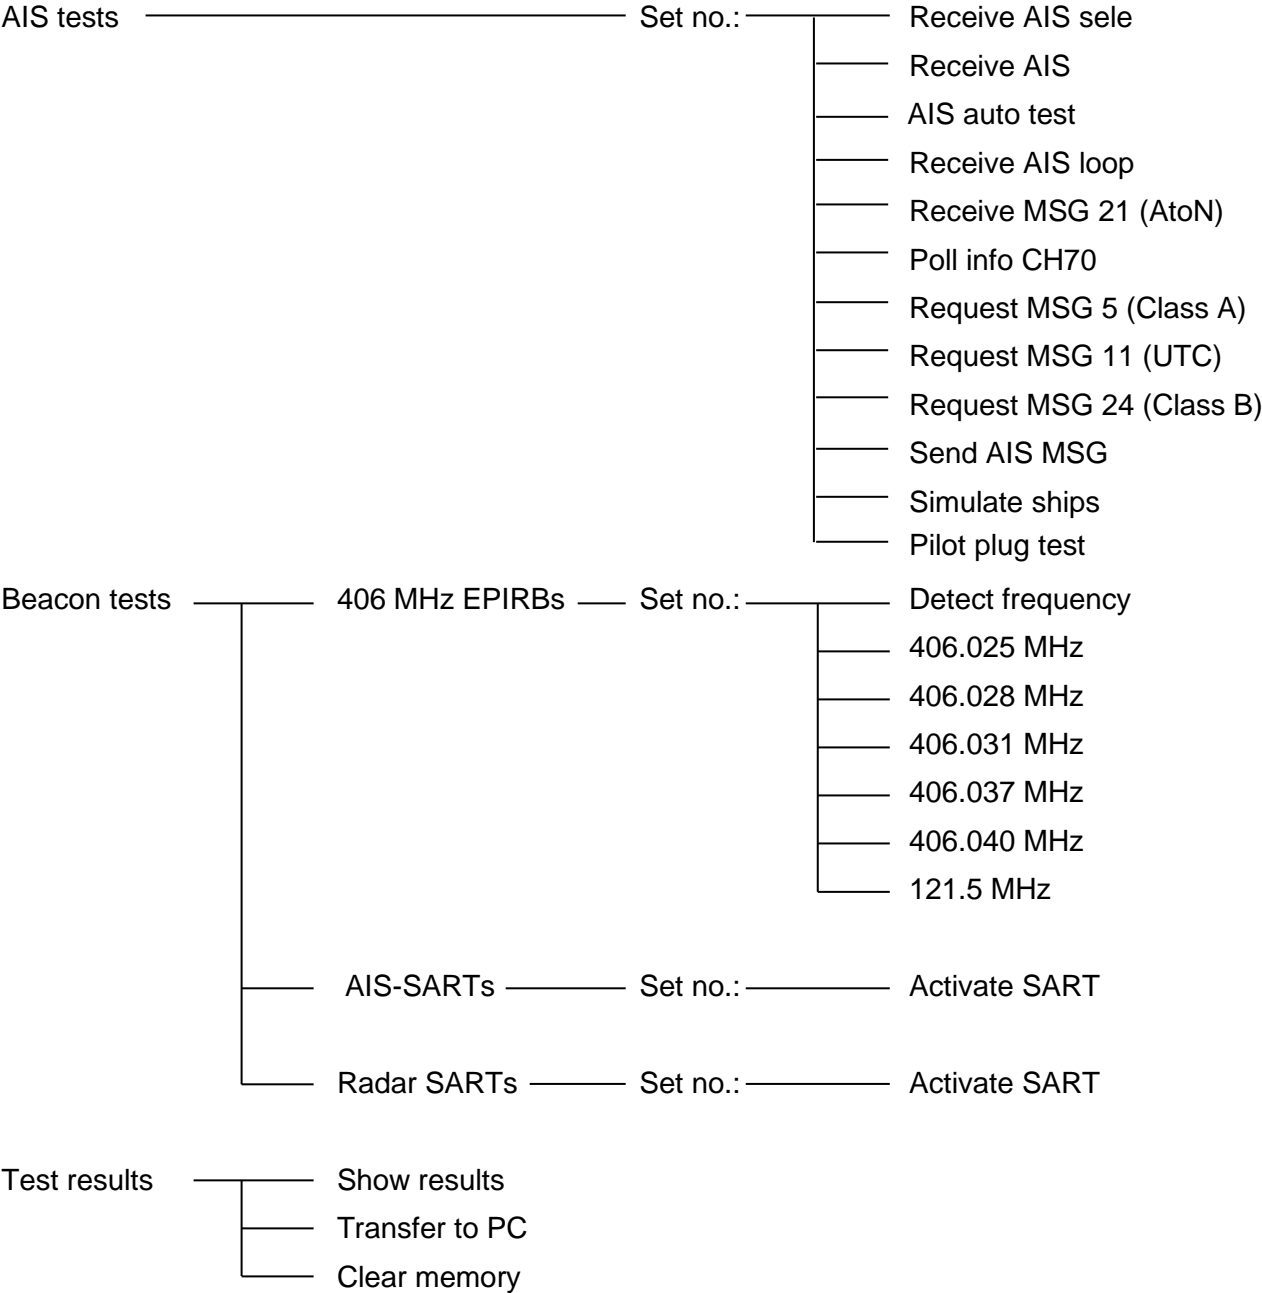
AIS tests

Set no.:

Receive AIS sele

Receive AIS

AIS auto test

Receive AIS loop

Receive MSG 21 (AtoN)

Poll info CH70

Request MSG 5 (Class A)

Request MSG 11 (UTC)

Request MSG 24 (Class B)

Send AIS MSG

Simulate ships

Pilot plug test

Beacon tests

406 MHz EPIRBs

Set no.:

Detect frequency

406.025 MHz

406.028 MHz

406.031 MHz

406.037 MHz

406.040 MHz

121.5 MHz

AIS-SARTs

Set no.:

Activate SART

Radar SARTs

Set no.:

Activate SART

Test results

Show results

Transfer to PC

Clear memory